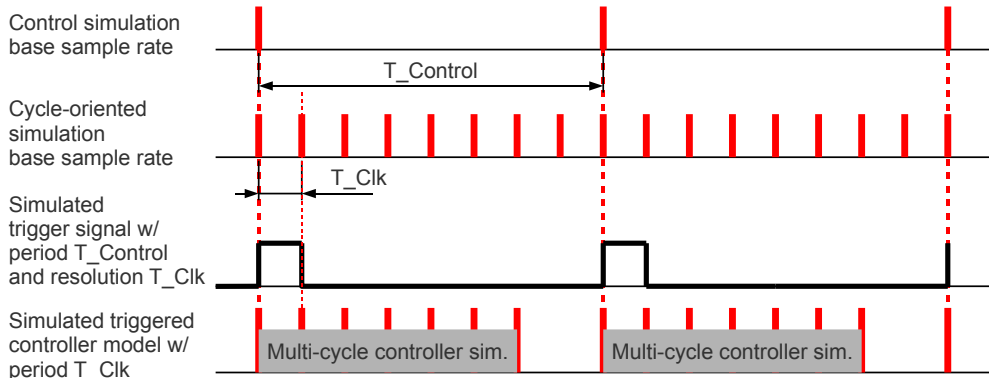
Control simulation base sample rate

T_Control

Cycle-oriented simulation base sample rate

T_Clk

Simulated trigger signal w/ period T_Control and resolution T_Clk

Simulated triggered controller model w/ period T_Clk

Multi-cycle controller sim.

Multi-cycle controller sim.